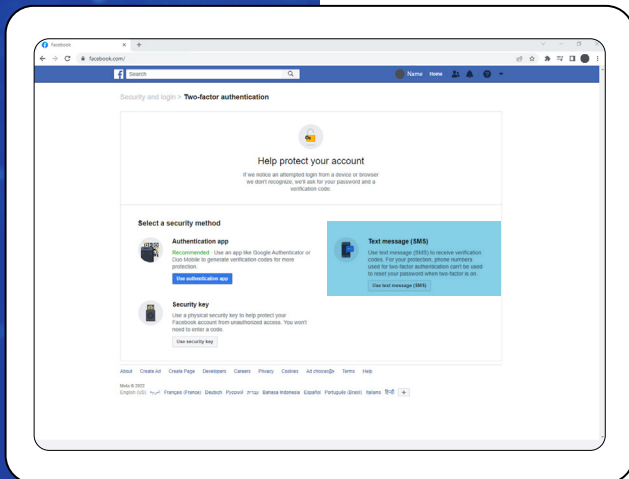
Facebook
facebook.com/
Search
Name Home

Security and login > Two-factor authentication

Help protect your account
If we notice an attempted login from a device or browser we don't recognize, we'll ask for your password and a verification code.

Select a security method

Authentication app
Recommended · Use an app like Google Authenticator or Duo Mobile to generate verification codes for more protection.
Use authentication app

Text message (SMS)
Use text message (SMS) to receive verification codes. For your protection, phone numbers used for two-factor authentication can't be used to reset your password when two-factor is on.
Use text message (SMS)

Security key
Use a physical security key to help protect your Facebook account from unauthorized access. You won't need to enter a code.
Use security key

About Create Ad Create Page Developers Careers Privacy Cookies Ad choices Terms Help

Meta © 2022
English (US) العربية Français (France) Deutsch Русский עברית Bahasa Indonesia Español Português (Brasil) Italiano हिन्दी +